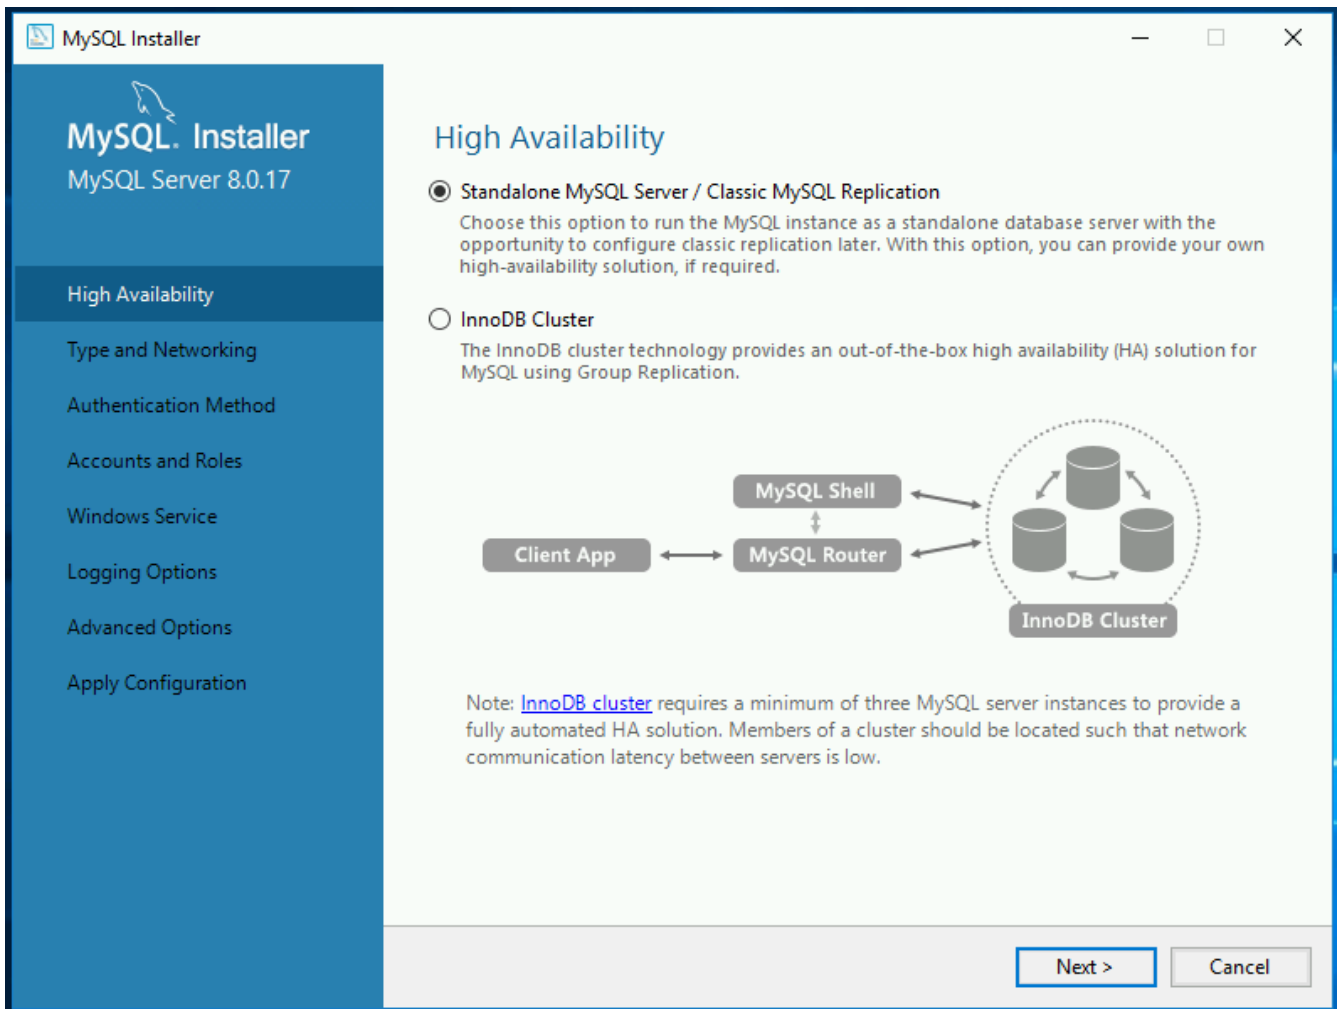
MySQL Installer

MySQL. Installer
MySQL Server 8.0.17

High Availability
Type and Networking
Authentication Method
Accounts and Roles
Windows Service
Logging Options
Advanced Options
Apply Configuration

High Availability

Standalone MySQL Server / Classic MySQL Replication
Choose this option to run the MySQL instance as a standalone database server with the opportunity to configure classic replication later. With this option, you can provide your own high-availability solution, if required.

InnoDB Cluster
The InnoDB cluster technology provides an out-of-the-box high availability (HA) solution for MySQL using Group Replication.

MySQL Shell
Client App
MySQL Router
InnoDB Cluster

Note: InnoDB cluster requires a minimum of three MySQL server instances to provide a fully automated HA solution. Members of a cluster should be located such that network communication latency between servers is low.

Next >
Cancel